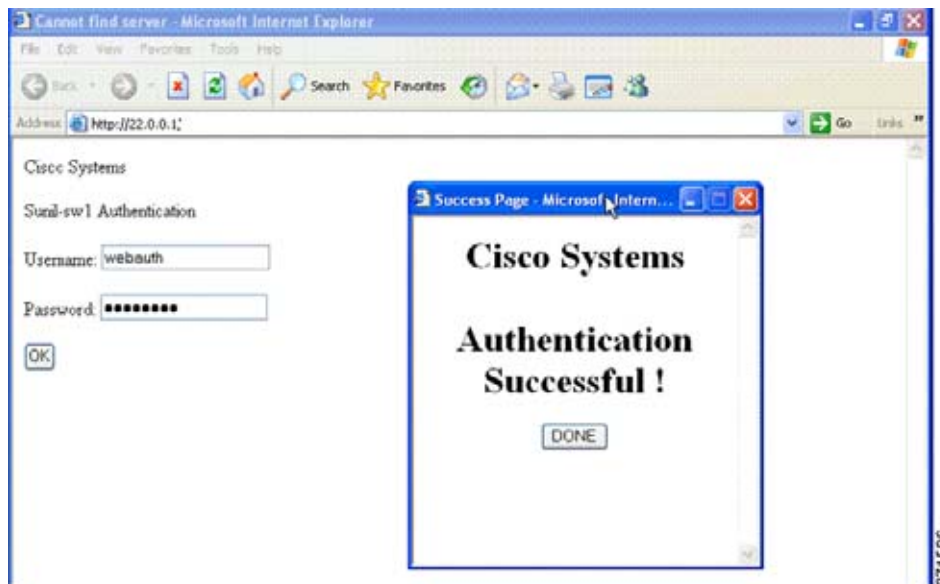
Cannot find server - Microsoft Internet Explorer

File Edit View Favorites Tools Help

Back Search Favorites

Address http://22.0.0.1/ Go Links

Cisco Systems

Sunil-sw1 Authentication

Username: webauth

Password: •••••••••

OK

Success Page - Microsoft Intern...

Cisco Systems

Authentication Successful !

DONE

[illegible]